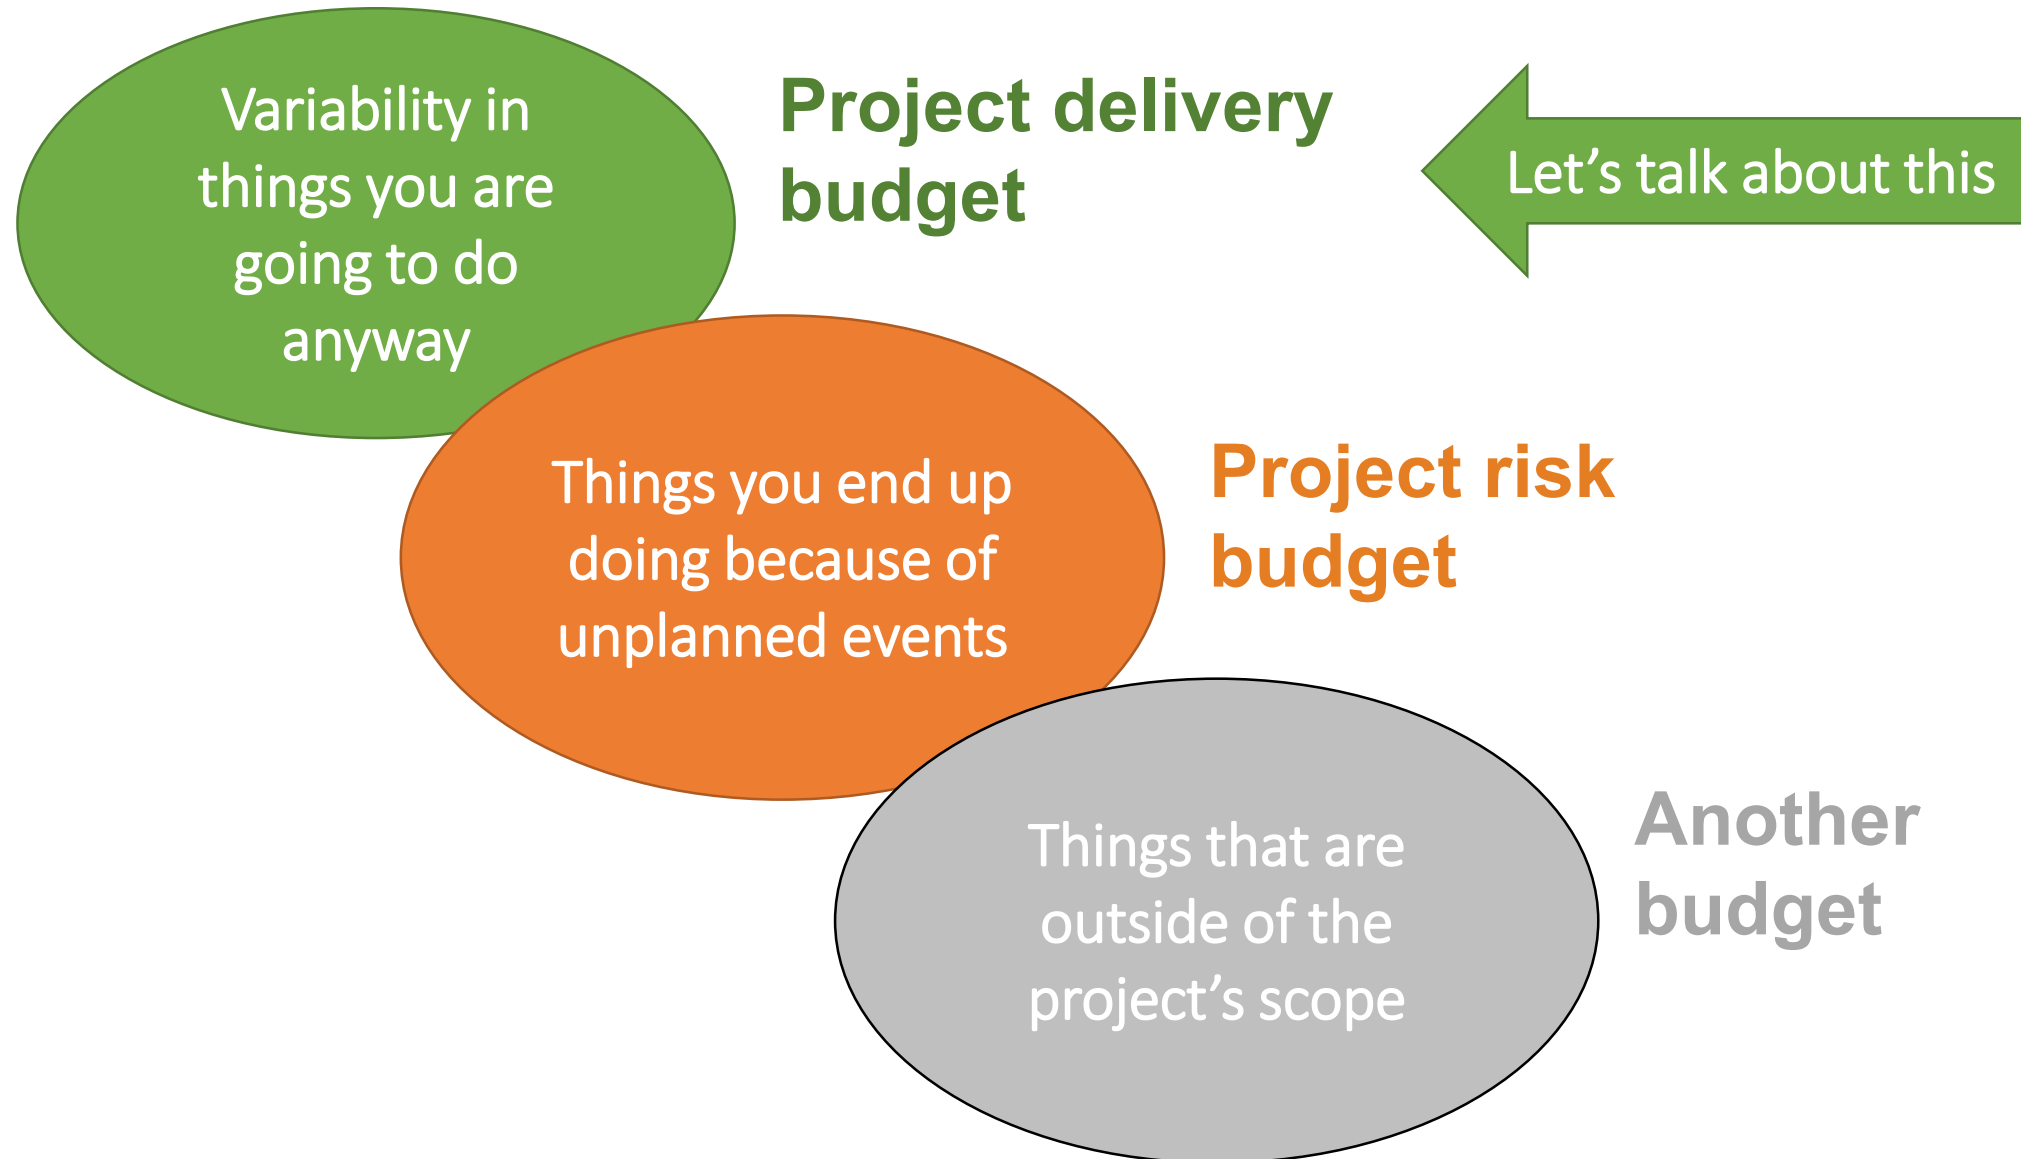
Variability in things you are going to do anyway

Project delivery budget

Let’s talk about this

Things you end up doing because of unplanned events

Project risk budget

Things that are outside of the project’s scope

Another budget